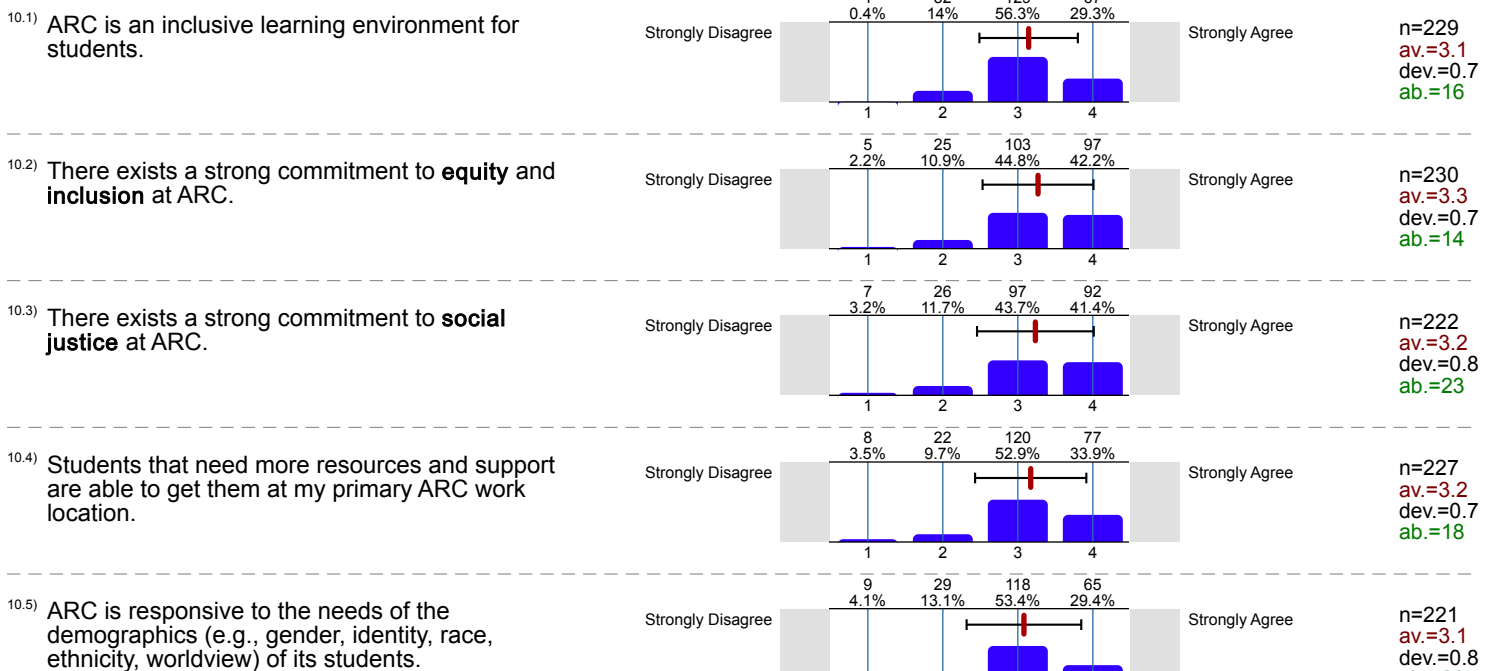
10.1) ARC is an inclusive learning environment for students.

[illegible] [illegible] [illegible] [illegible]
0.4% 14% 56.3% 29.3%

Strongly Disagree

1 2 3 4

Strongly Agree

n=229
av.=3.1
dev.=0.7
ab.=16

10.2) There exists a strong commitment to **equity** and **inclusion** at ARC.

5 25 103 97
2.2% 10.9% 44.8% 42.2%

Strongly Disagree

1 2 3 4

Strongly Agree

n=230
av.=3.3
dev.=0.7
ab.=14

10.3) There exists a strong commitment to **social justice** at ARC.

7 26 97 92
3.2% 11.7% 43.7% 41.4%

Strongly Disagree

1 2 3 4

Strongly Agree

n=222
av.=3.2
dev.=0.8
ab.=23

10.4) Students that need more resources and support are able to get them at my primary ARC work location.

8 22 120 77
3.5% 9.7% 52.9% 33.9%

Strongly Disagree

1 2 3 4

Strongly Agree

n=227
av.=3.2
dev.=0.7
ab.=18

10.5) ARC is responsive to the needs of the demographics (e.g., gender, identity, race, ethnicity, worldview) of its students.

9 29 118 65
4.1% 13.1% 53.4% 29.4%

Strongly Disagree

Strongly Agree

n=221
av.=3.1
dev.=0.8